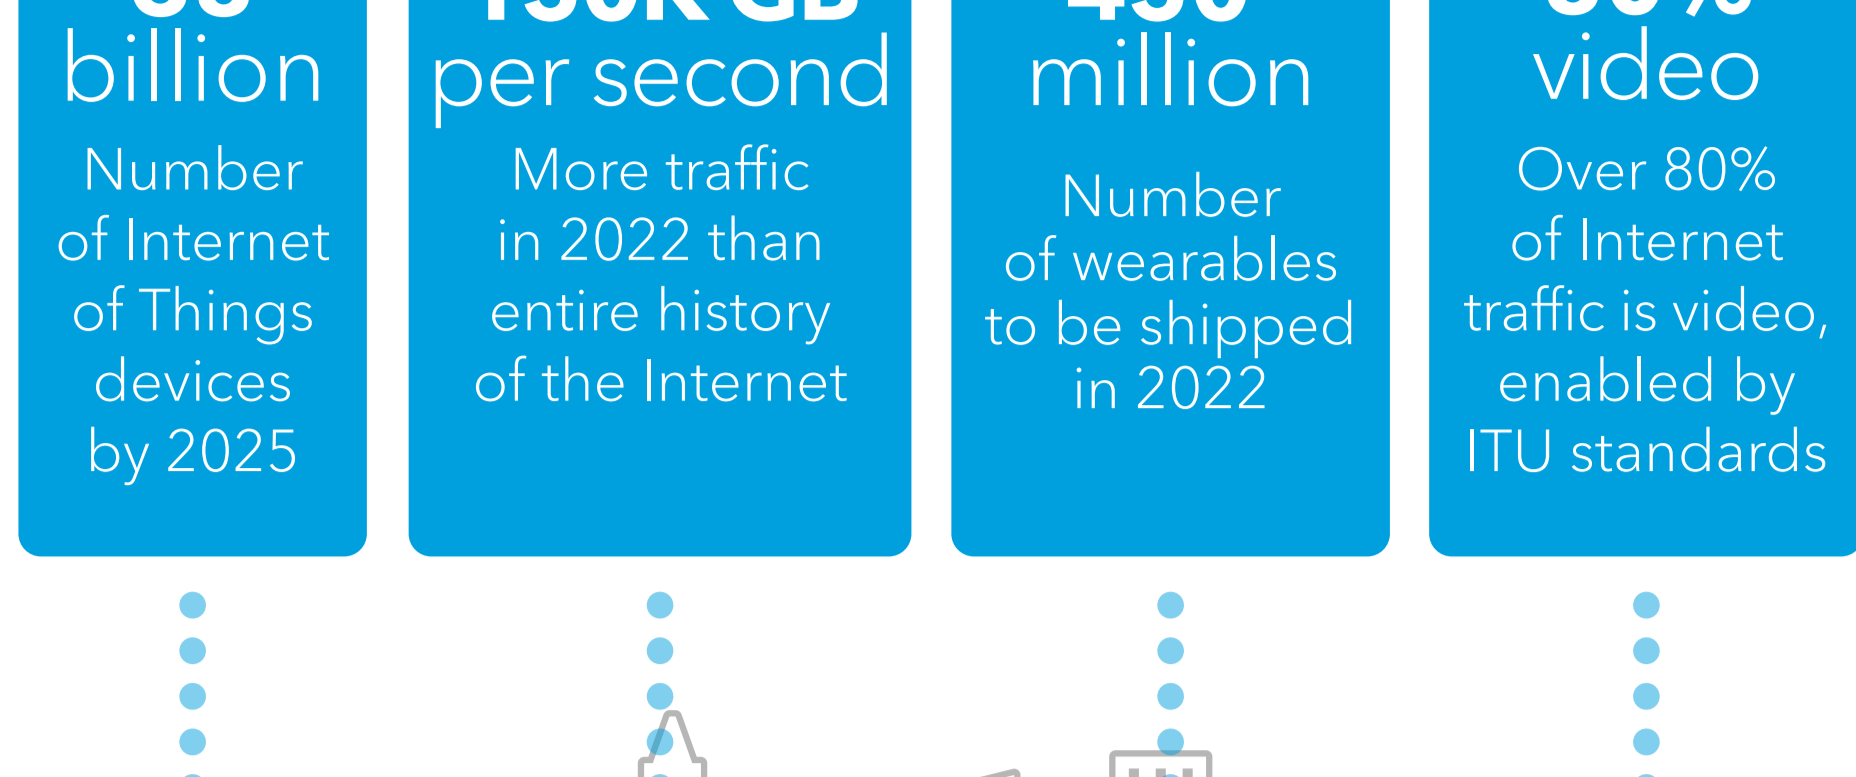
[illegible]
billion
Number of Internet of Things devices by 2025

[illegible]
per second
More traffic in 2022 than entire history of the Internet

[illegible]
million
Number of wearables to be shipped in 2022

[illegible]
video
Over 80% of Internet traffic is video, enabled by ITU standards